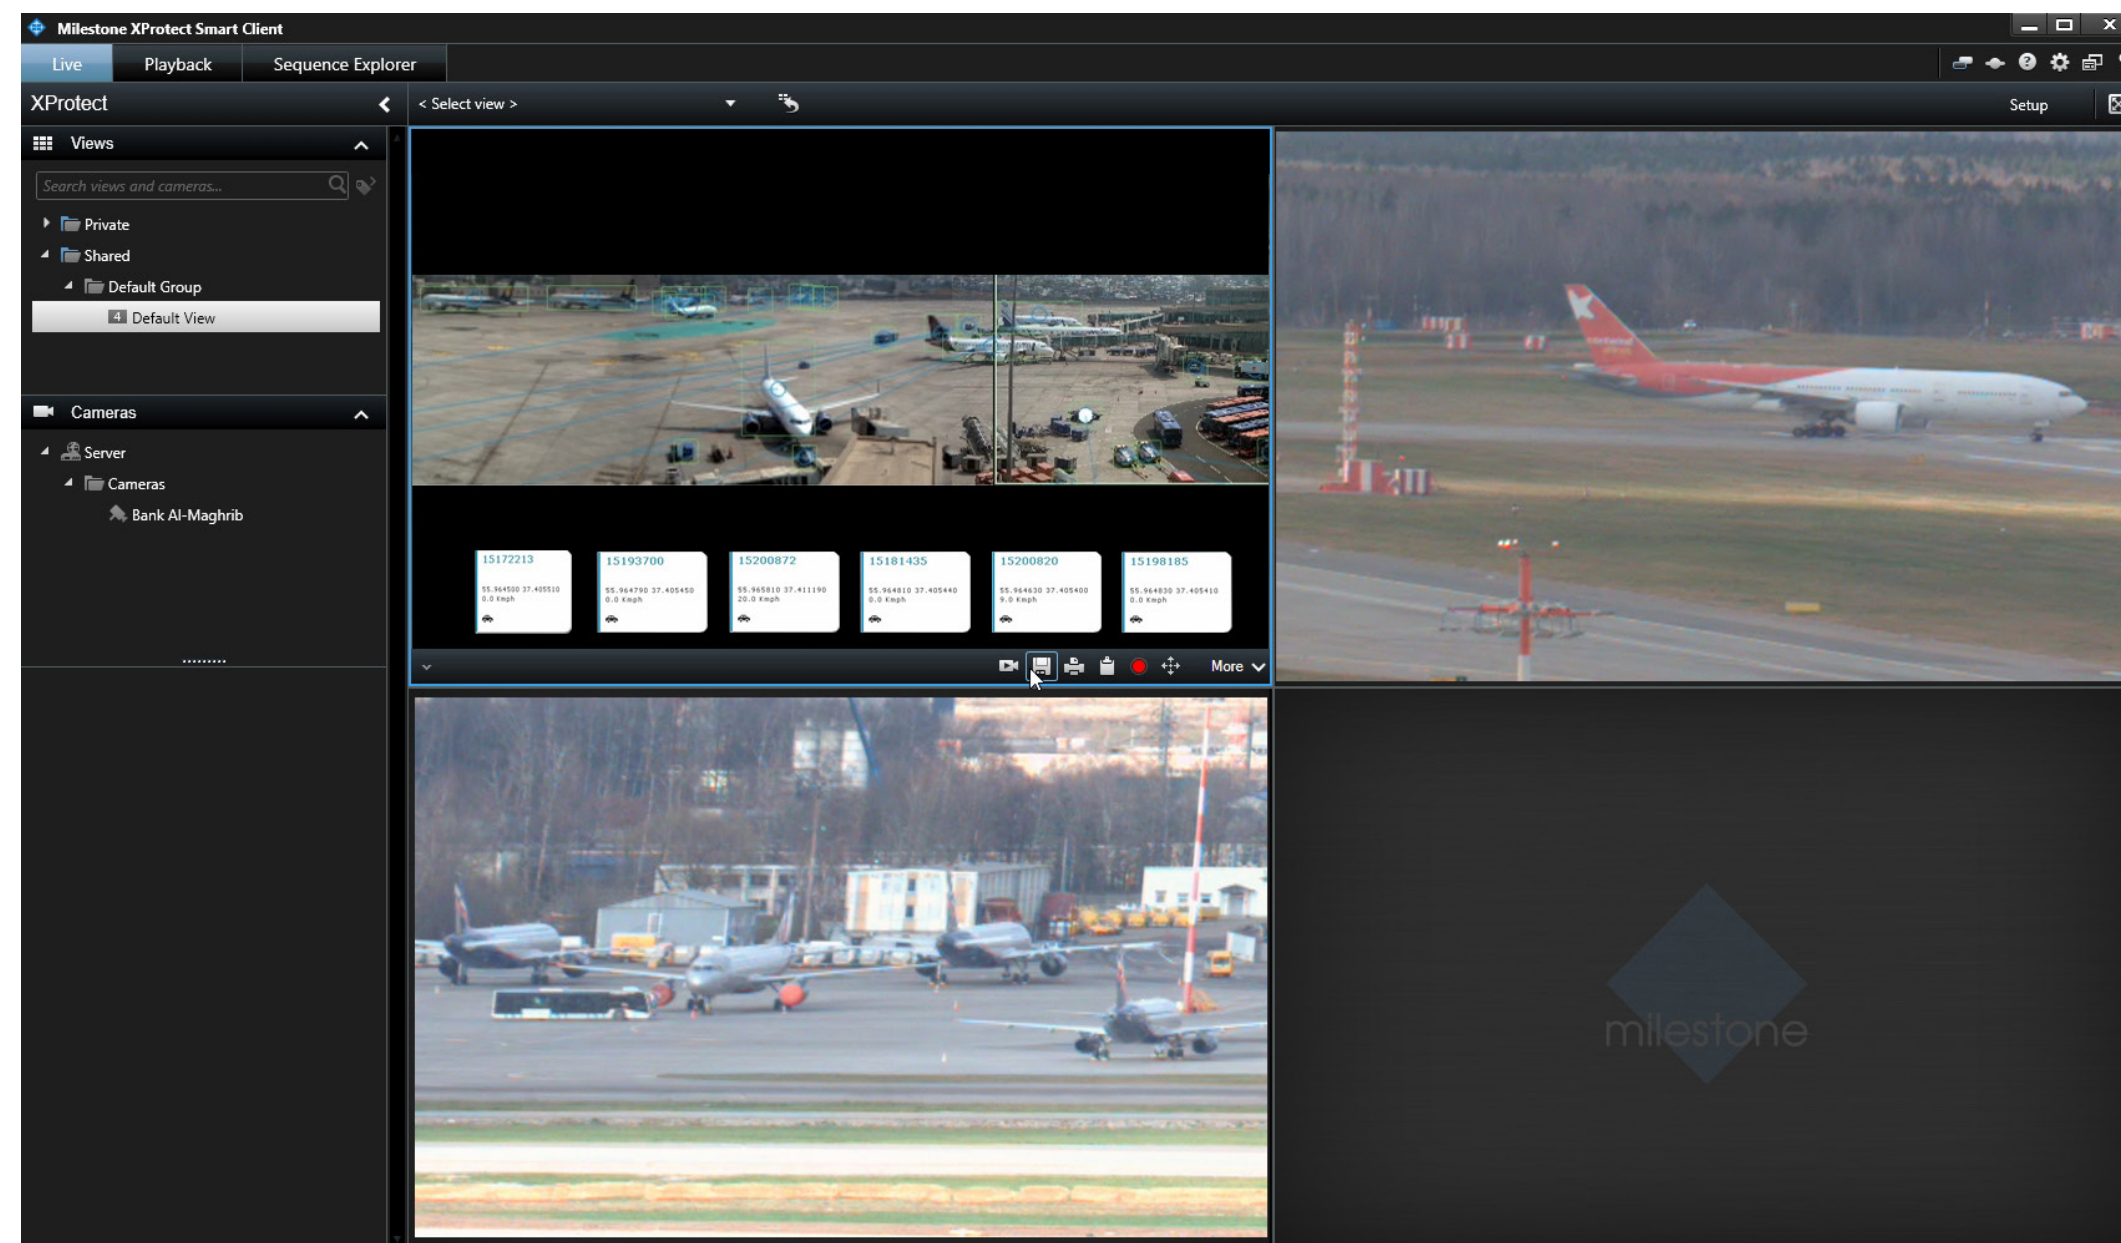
Milestone XProtect Smart Client

Live
Playback
Sequence Explorer

XProtect
< Select view >
Setup

Views
Search views and cameras...
Private
Shared
Default Group
Default View

Cameras
Server
Cameras
Bank Al-Maghrib

15172213
55.964500 37.405510
0.0 Kmph

15193700
55.964790 37.405450
0.0 Kmph

15200872
55.965810 37.411190
20.0 Kmph

15181435
55.964810 37.405440
0.0 Kmph

15200820
55.964630 37.405400
9.0 Kmph

15198185
55.964830 37.405410
0.0 Kmph

More

milestone